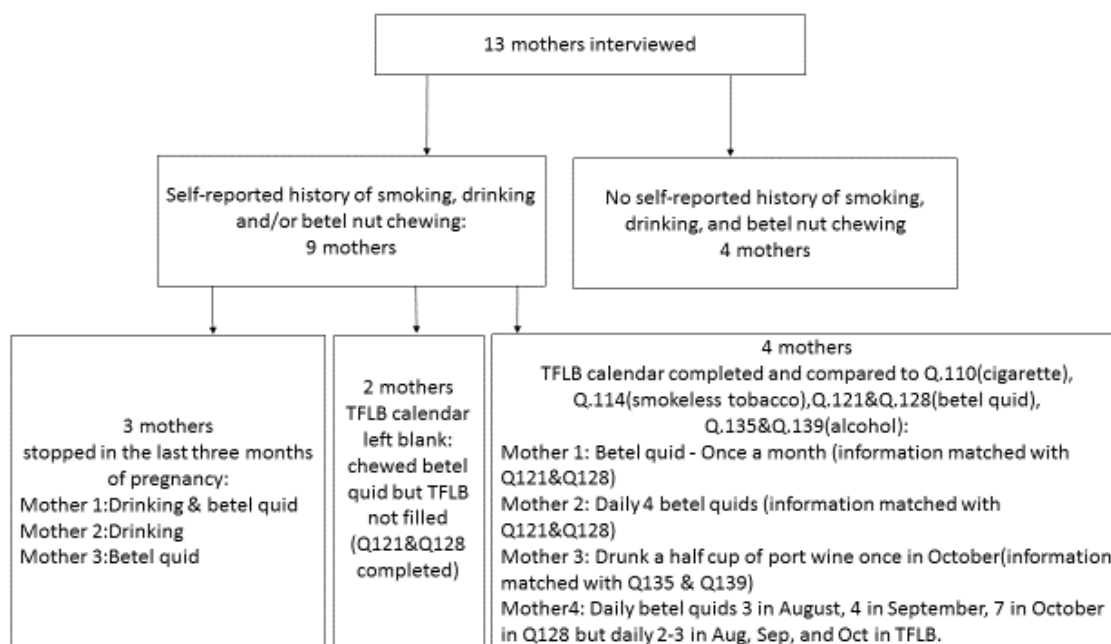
13 mothers interviewed

Self-reported history of smoking, drinking and/or betel nut chewing: 9 mothers

No self-reported history of smoking, drinking, and betel nut chewing 4 mothers

3 mothers stopped in the last three months of pregnancy:
Mother 1:Drinking & betel quid
Mother 2:Drinking
Mother 3:Betel quid

2 mothers TFLB calendar left blank: chewed betel quid but TFLB not filled (Q121&Q128 completed)

4 mothers
TFLB calendar completed and compared to Q.110(cigarette), Q.114(smokeless tobacco),Q.121&Q.128(betel quid), Q.135&Q.139(alcohol):
Mother 1: Betel quid - Once a month (information matched with Q121&Q128)
Mother 2: Daily 4 betel quids (information matched with Q121&Q128)
Mother 3: Drunk a half cup of port wine once in October(information matched with Q135 & Q139)
Mother4: Daily betel quids 3 in August, 4 in September, 7 in October in Q128 but daily 2-3 in Aug, Sep, and Oct in TFLB.